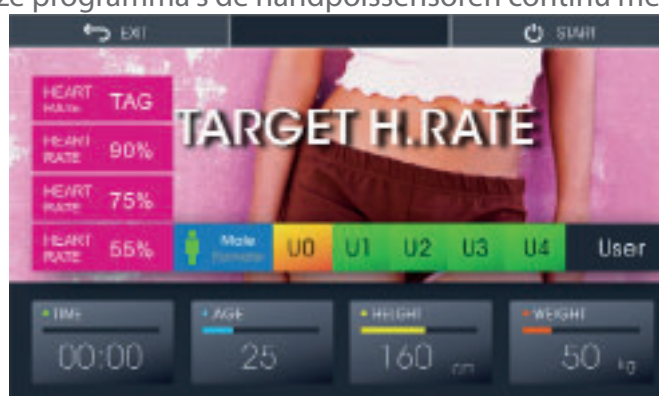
ze programma's de handpolssensoren continu me

EXIT

START

HEART RATE TAG

HEART RATE 90%

HEART RATE 75%

HEART RATE 55%

TARGET H.RATE

Male Female

U0 U1 U2 U3 U4

User

TIME
00:00

AGE
25

HEIGHT
160 cm

WEIGHT
50 kg